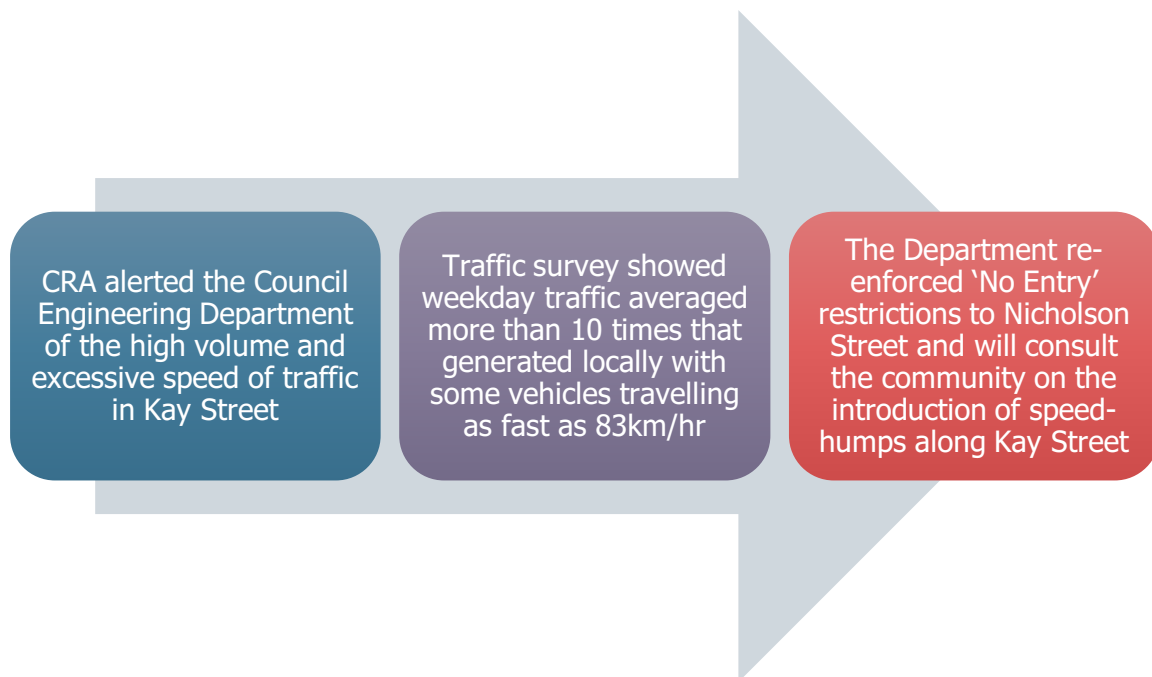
CRA alerted the Council Engineering Department of the high volume and excessive speed of traffic in Kay Street

Traffic survey showed weekday traffic averaged more than 10 times that generated locally with some vehicles travelling as fast as 83km/hr

The Department re-enforced ‘No Entry’ restrictions to Nicholson Street and will consult the community on the introduction of speed-humps along Kay Street